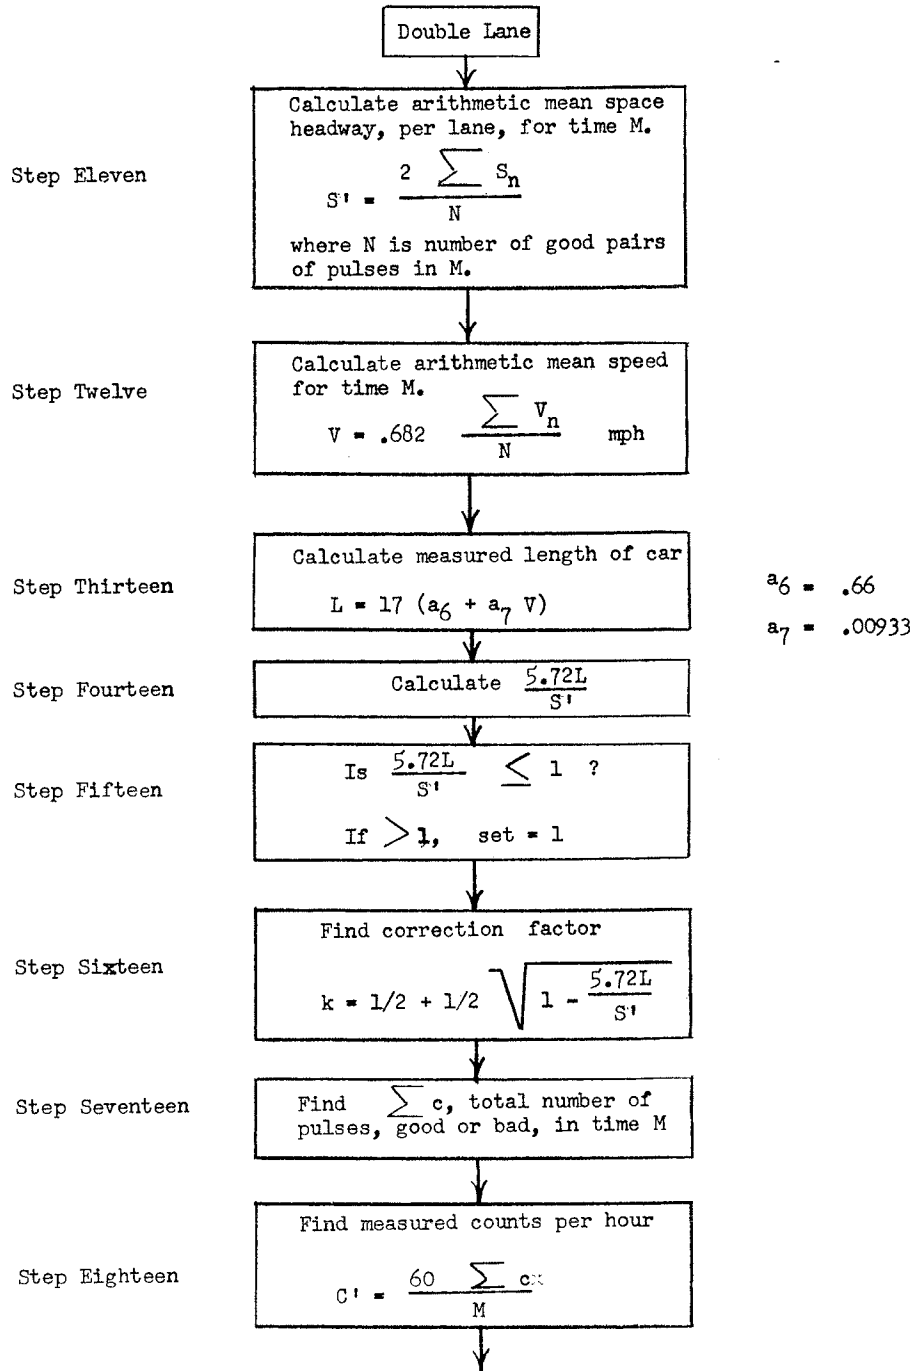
Double Lane

Step Eleven

Calculate arithmetic mean space headway, per lane, for time M.

$S' = \frac{2 \sum S_n}{N}$

where N is number of good pairs of pulses in M.

Step Twelve

Calculate arithmetic mean speed for time M.

$V = .682 \frac{\sum V_n}{N}$ mph

Step Thirteen

Calculate measured length of car

$L = 17 (a_6 + a_7 V)$

$a_6 = .66$

$a_7 = .00933$

Step Fourteen

Calculate $\frac{5.72L}{S'}$

Step Fifteen

Is $\frac{5.72L}{S'} \leq 1$ ?

If $> 1$, set = 1

Step Sixteen

Find correction factor

$k = 1/2 + 1/2 \sqrt{1 - \frac{5.72L}{S'}}$

Step Seventeen

Find $\sum c$, total number of pulses, good or bad, in time M

Step Eighteen

Find measured counts per hour

$C' = \frac{60 \sum c}{M}$